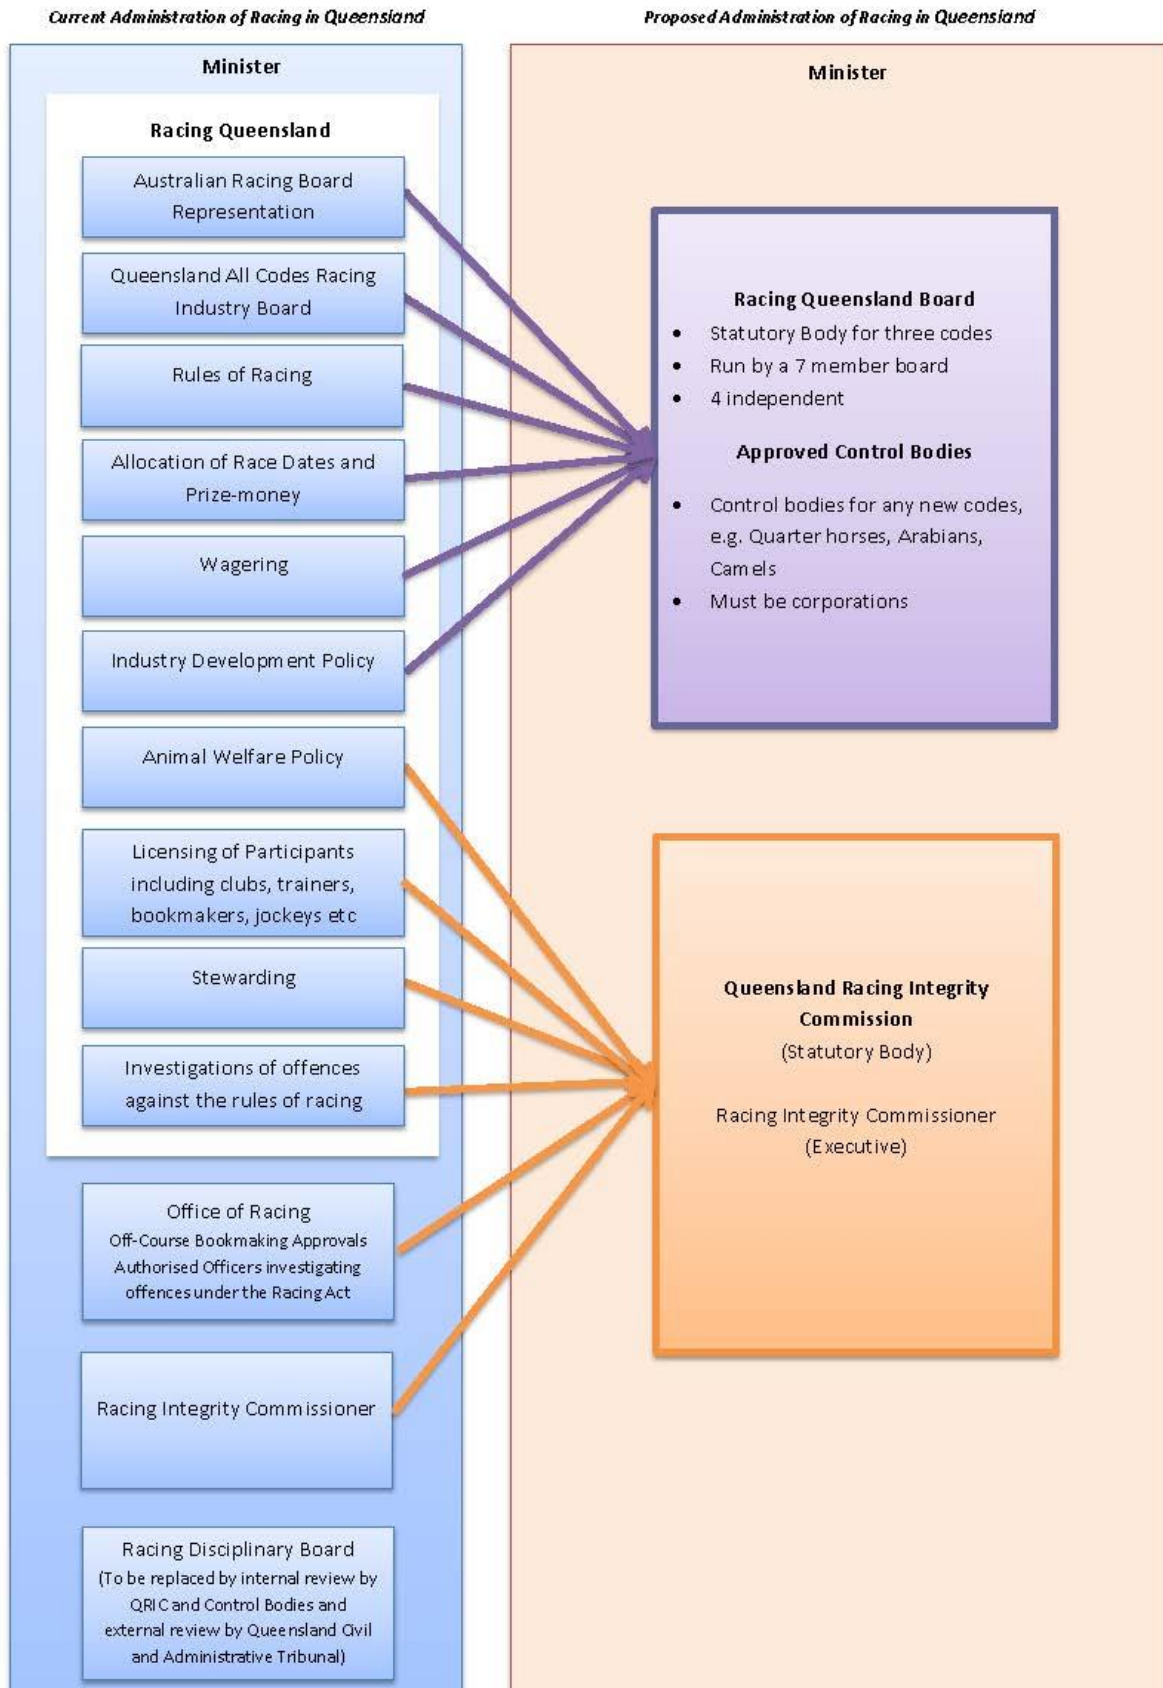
Current Administration of Racing in Queensland

Proposed Administration of Racing in Queensland

Minister

Racing Queensland

Australian Racing Board Representation

Queensland All Codes Racing Industry Board

Rules of Racing

Allocation of Race Dates and Prize-money

Wagering

Industry Development Policy

Animal Welfare Policy

Licensing of Participants including clubs, trainers, bookmakers, jockeys etc

Stewarding

Investigations of offences against the rules of racing

Office of Racing
Off-Course Bookmaking Approvals
Authorised Officers investigating offences under the Racing Act

Racing Integrity Commissioner

Racing Disciplinary Board
(To be replaced by internal review by QRIC and Control Bodies and external review by Queensland Civil and Administrative Tribunal)

Minister

Racing Queensland Board
- Statutory Body for three codes
- Run by a 7 member board
- 4 independent

Approved Control Bodies
- Control bodies for any new codes, e.g. Quarter horses, Arabians, Camels
- Must be corporations

Queensland Racing Integrity Commission
(Statutory Body)

Racing Integrity Commissioner
(Executive)